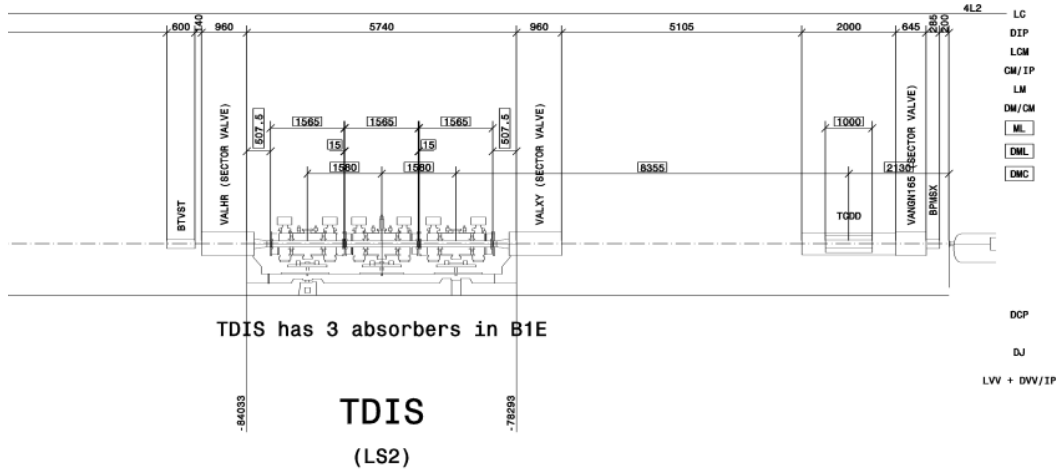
4L2
600 140 960 5740 960 5105 2000 645 285 200
LC
DIP
LCM
CM/IP
LM
DM/CM
ML
DML
DMC
507.5
1565 1565 1565
15 15
1580 1580
507.5
1000
8355
2130
BTVST
VALHR (SECTOR VALVE)
VALXY (SECTOR VALVE)
TCDD
VANGN165 (SECTOR VALVE)
BPMSX
TDIS has 3 absorbers in B1E
DCP
DJ
LVV + DVV/IP
-84033
-78293
TDIS
(LS2)